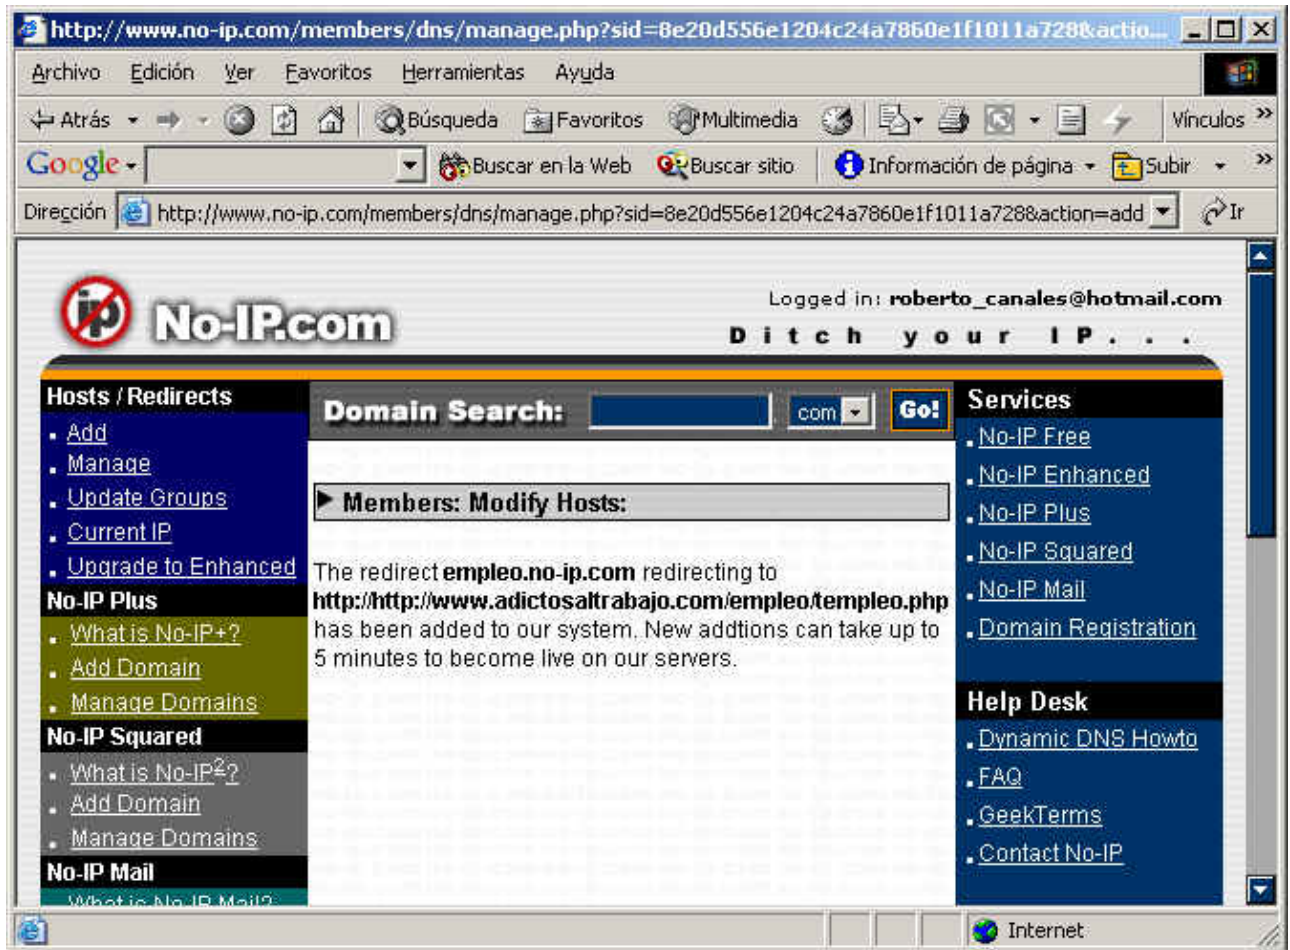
http://www.no-ip.com/members/dns/manage.php?sid=8e20d556e1204c24a7860e1f1011a728&actio...

Archivo Edición Ver Favoritos Herramientas Ayuda

Atrás Búsqueda Favoritos Multimedia Vínculos »

Google Buscar en la Web Buscar sitio Información de página Subir »

Dirección http://www.no-ip.com/members/dns/manage.php?sid=8e20d556e1204c24a7860e1f1011a728&action=add Ir

No-IP.com

Logged in: roberto_canales@hotmail.com

Ditch your IP...

Hosts / Redirects
Add
Manage
Update Groups
Current IP
Upgrade to Enhanced

No-IP Plus
What is No-IP+?
Add Domain
Manage Domains

No-IP Squared
What is No-IP$^2$?
Add Domain
Manage Domains

No-IP Mail
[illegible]

Domain Search: com Go!

Members: Modify Hosts:

The redirect empleo.no-ip.com redirecting to http://http://www.adictosaltrabajo.com/empleo/templeo.php has been added to our system. New addtions can take up to 5 minutes to become live on our servers.

Services
No-IP Free
No-IP Enhanced
No-IP Plus
No-IP Squared
No-IP Mail
Domain Registration

Help Desk
Dynamic DNS Howto
FAQ
GeekTerms
Contact No-IP

Internet